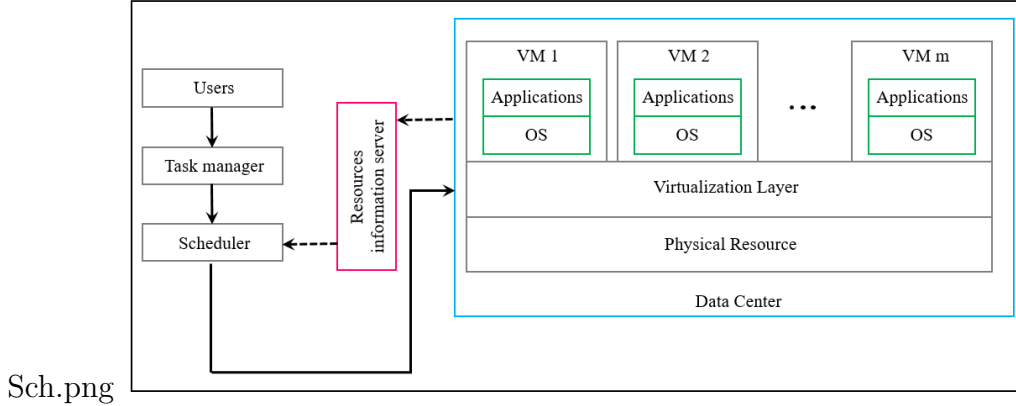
Sch.png

Users

Task manager

Scheduler

Resources information server

VM 1

Applications

OS

VM 2

Applications

OS

...

VM m

Applications

OS

Virtualization Layer

Physical Resource

Data Center